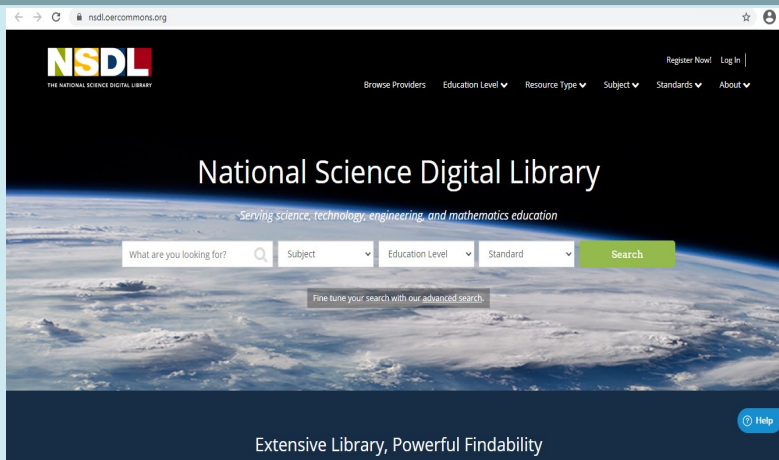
nsdl.oercommons.org

NSDL
THE NATIONAL SCIENCE DIGITAL LIBRARY

Register Now! Log In

Browse Providers Education Level Resource Type Subject Standards About

National Science Digital Library

Serving science, technology, engineering, and mathematics education

What are you looking for? Subject Education Level Standard Search

Fine tune your search with our advanced search.

Help

Extensive Library, Powerful Findability